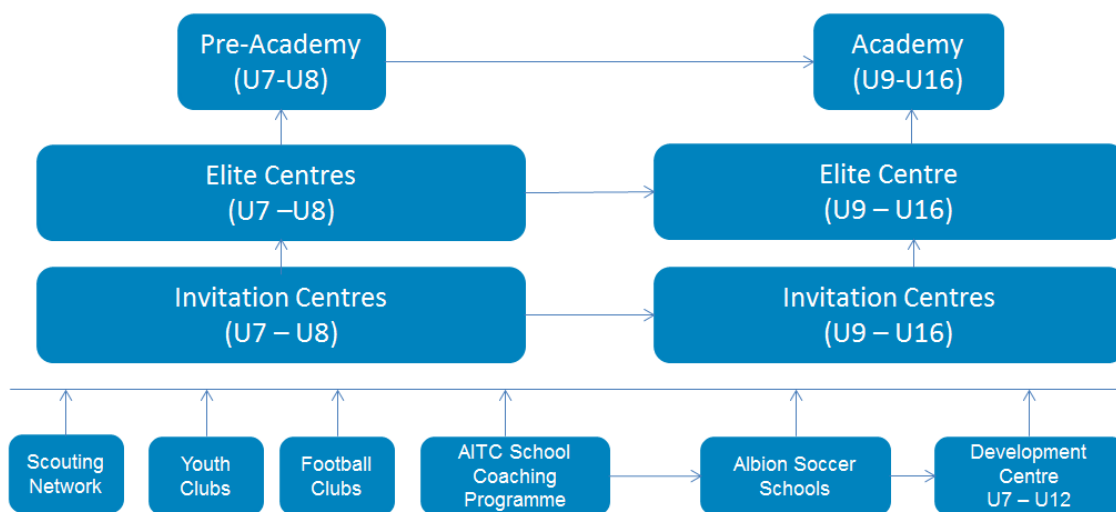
Pre-Academy
(U7-U8)

Academy
(U9-U16)

Elite Centres
(U7 –U8)

Elite Centre
(U9 – U16)

Invitation Centres
(U7 – U8)

Invitation Centres
(U9 – U16)

Scouting Network

Youth Clubs

Football Clubs

AITC School Coaching Programme

Albion Soccer Schools

Development Centre
U7 – U12